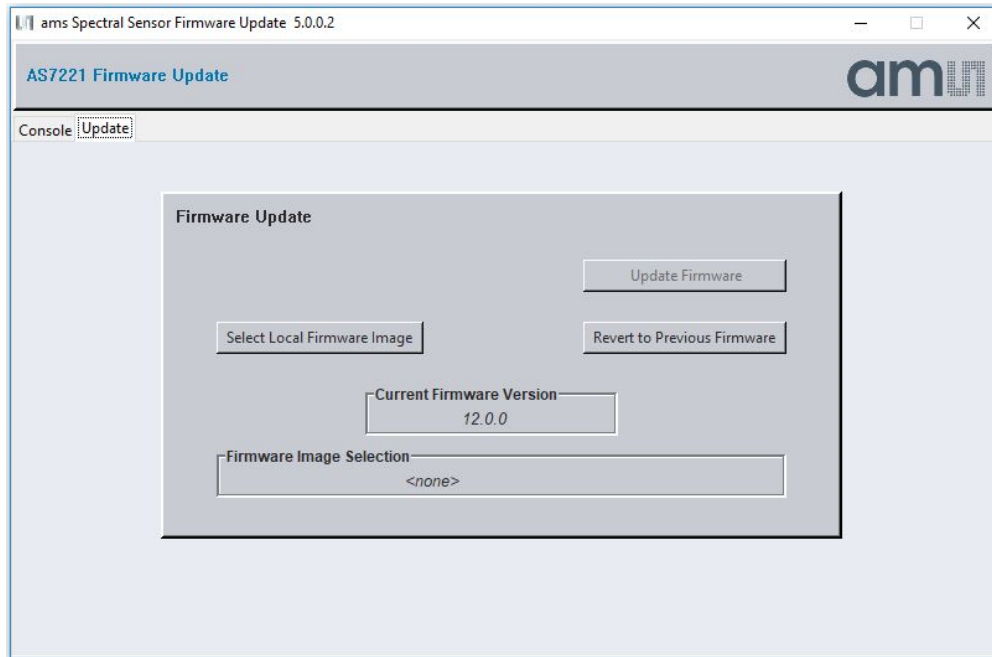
ams Spectral Sensor Firmware Update 5.0.0.2

AS7221 Firmware Update

am

Console Update

Firmware Update

Update Firmware

Select Local Firmware Image

Revert to Previous Firmware

Current Firmware Version
12.0.0

Firmware Image Selection
<none>